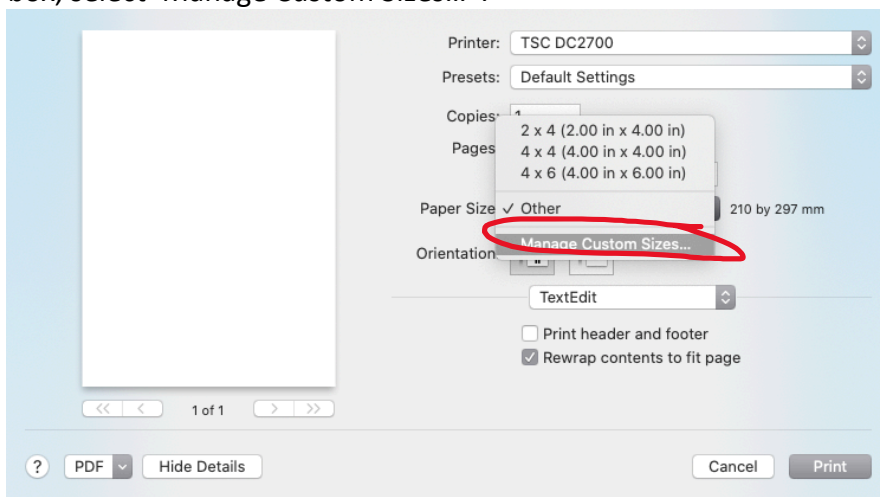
box, select "Manage Custom Sizes...".

Printer: TSC DC2700
Presets: Default Settings
Copies: 1
Pages
2 x 4 (2.00 in x 4.00 in)
4 x 4 (4.00 in x 4.00 in)
4 x 6 (4.00 in x 6.00 in)
Paper Size ✓ Other
210 by 297 mm
Manage Custom Sizes...
Orientation
TextEdit
Print header and footer
Rewrap contents to fit page
1 of 1
?
PDF
Hide Details
Cancel
Print